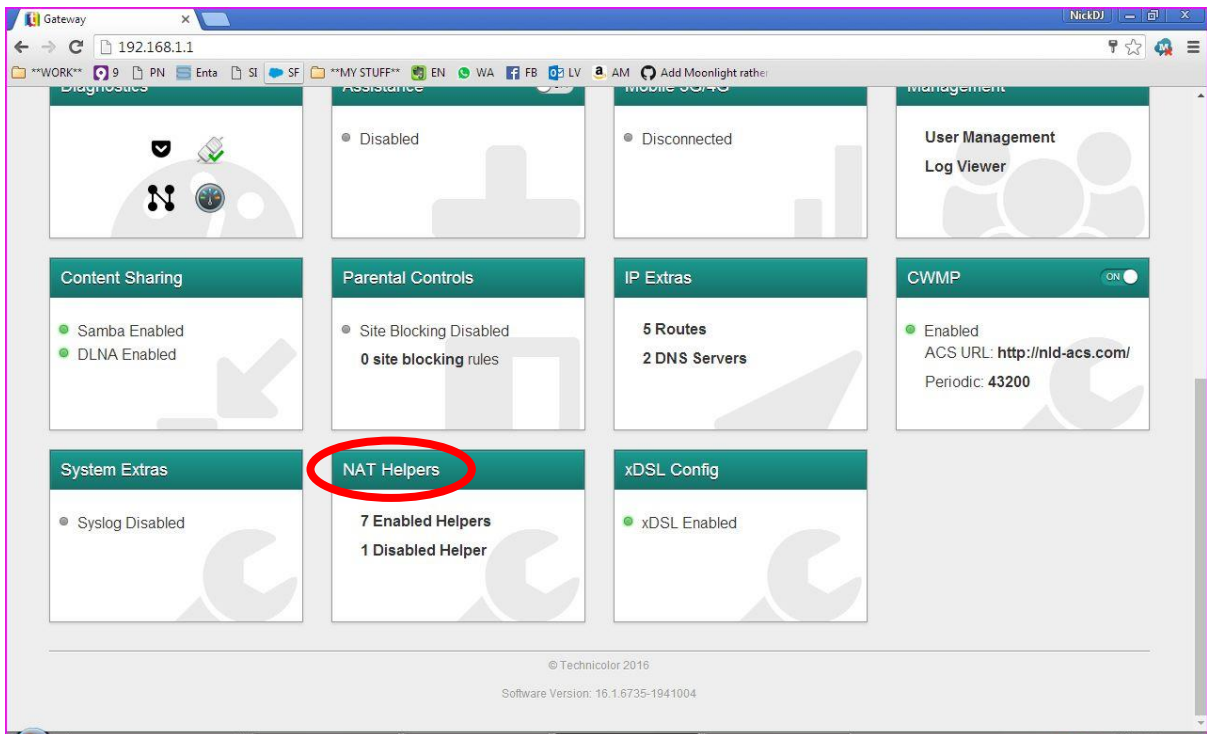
Gateway

NickDJ

192.168.1.1

**WORK** 9 PN Enta SI SF **MY STUFF** EN WA FB LV AM Add Moonlight rather

Diagnostics

Assistance

Disabled

Mobile 3G/4G

Disconnected

Management

User Management

Log Viewer

Content Sharing

Samba Enabled

DLNA Enabled

Parental Controls

Site Blocking Disabled

0 site blocking rules

IP Extras

5 Routes

2 DNS Servers

CWMP

ON

Enabled

ACS URL: http://nld-acs.com/

Periodic: 43200

System Extras

Syslog Disabled

NAT Helpers

7 Enabled Helpers

1 Disabled Helper

xDSL Config

xDSL Enabled

© Technicolor 2016

Software Version: 16.1.6735-1941004